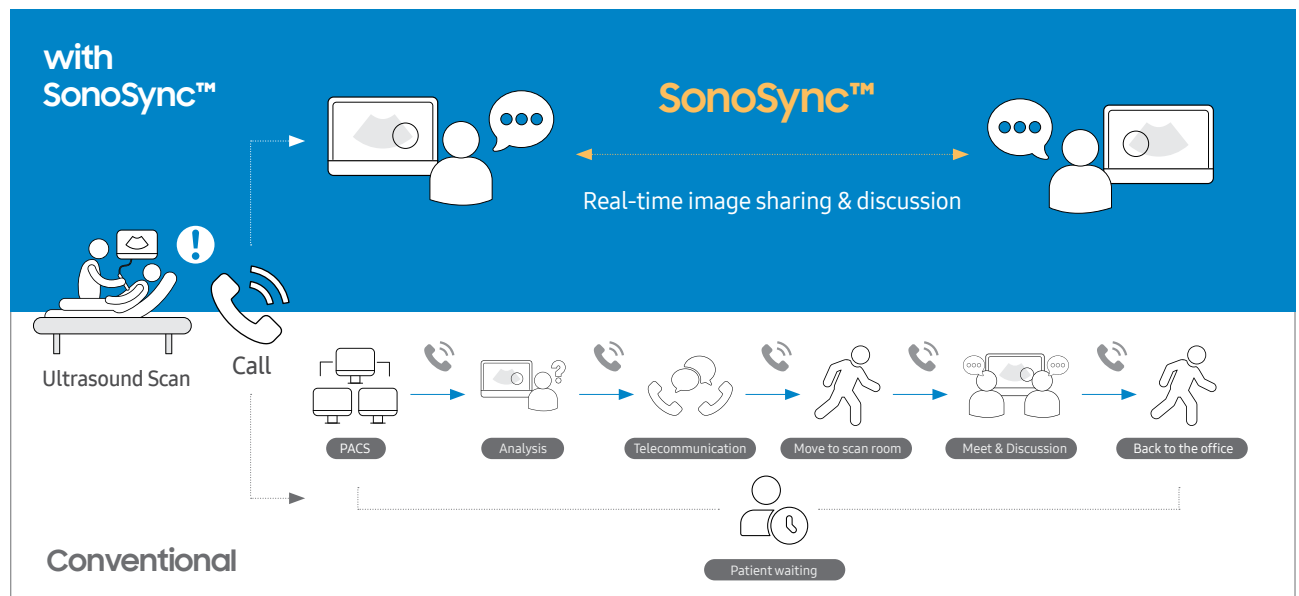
with SonoSync™

SonoSync™

Real-time image sharing & discussion

Ultrasound Scan

Call

PACS

Analysis

Telecommunication

Move to scan room

Meet & Discussion

Back to the office

Patient waiting

Conventional